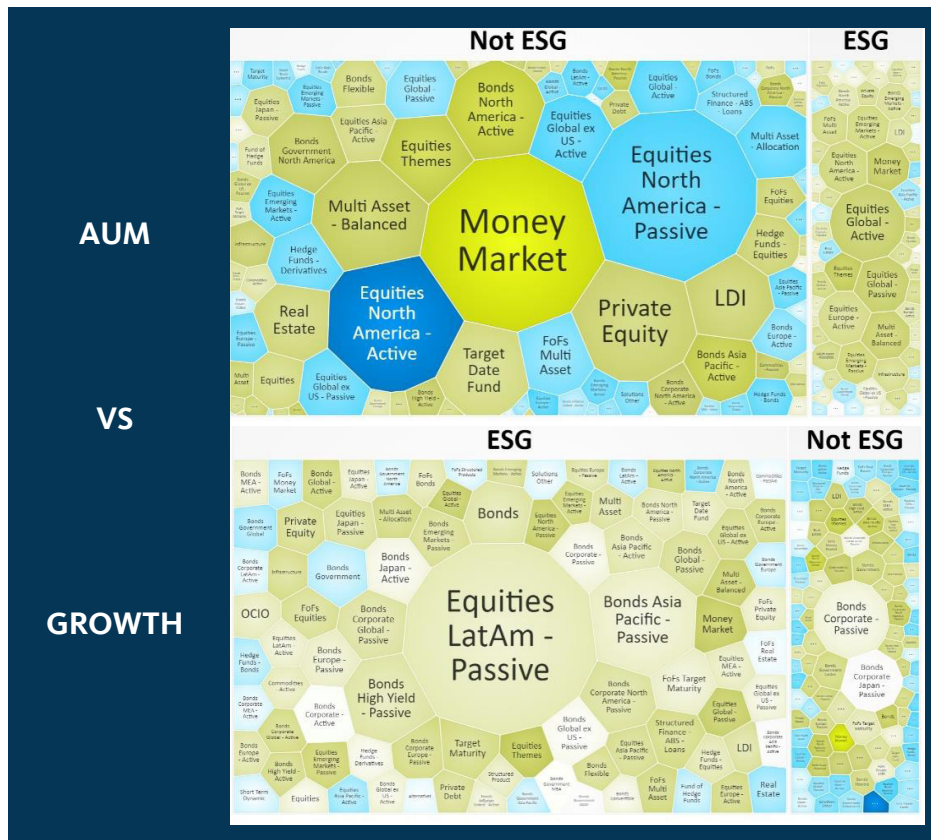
AUM

VS

GROWTH

Not ESG

ESG

Money Market

Equities North America - Passive

Equities North America - Active

Private Equity

LDI

Multi Asset - Balanced

Real Estate

Target Date Fund

FoFs Multi Asset

Equities Themes

Bonds North America - Active

Equities Global ex US - Active

Bonds Government North America

Equities Asia Pacific - Active

Equities Global - Passive

Bonds Flexible

Equities Japan - Passive

Equities Emerging Markets - Active

Hedge Funds - Derivatives

Equities Global ex US - Passive

Equities

Bonds Asia Pacific - Active

Multi Asset - Allocation

Hedge Funds - Equities

Structured Finance - ABS Loans

Equities Global - Active

Equities Global - Active

Equities Global - Passive

Money Market

Equities North America - Active

Equities Europe - Active

Multi Asset - Balanced

ESG

Not ESG

Equities LatAm - Passive

Bonds Asia Pacific - Passive

Bonds High Yield - Passive

Bonds

Private Equity

Bonds Government

Bonds Japan - Active

OCIO

FoFs Equities

Bonds Corporate Global - Passive

Bonds Europe - Passive

Money Market

Bonds Global - Passive

Multi Asset - Balanced

FoFs Private Equity

FoFs Real Estate

FoFs Target Maturity

Bonds Corporate North America - Passive

Structured Finance - ABS Loans

Equities Global - Passive

Bonds Global ex US - Passive

Target Maturity

Equities Themes

Equities Japan - Passive

Multi Asset - Allocation

Bonds Emerging Markets - Passive

Equities North America - Passive

Bonds Corporate - Passive

Bonds Asia Pacific - Active

Multi Asset

Bonds North America - Passive

Target Date Fund

LDI

Real Estate

FoFs Multi Asset

Hedge Funds - Equities

Equities Asia Pacific - Passive

Bonds Corporate - Active

Equities Emerging Markets - Passive

Bonds Corporate Europe - Passive

Hedge Funds - Derivatives

Private Debt

Bonds Flexible

Structured Product

Bonds MEA - Active

FoFs Money Market

Bonds Global - Active

Private Equity

Infrastructure

Equities

Solutions Other

Bonds Corporate - Passive

Bonds Corporate Japan - Passive

LDI